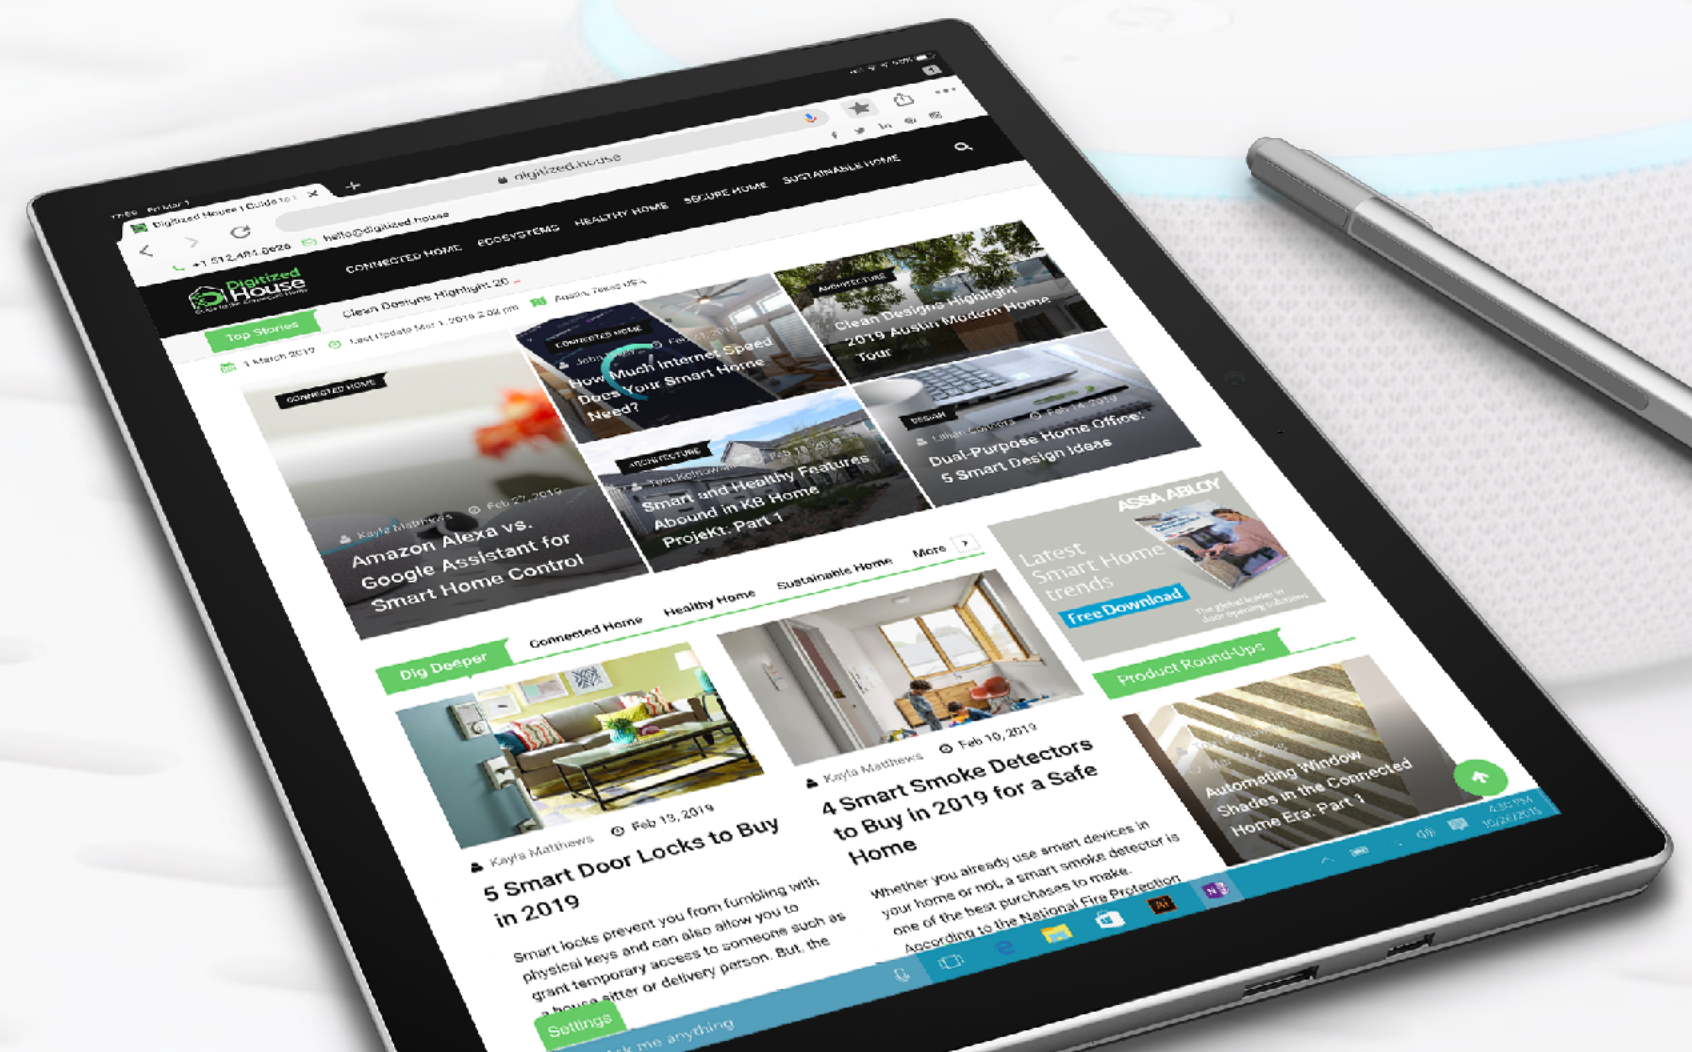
Digitized House | Guide to t

digitized.house

+1 512.481.0626 hello@digitized.house

Digitized House

CONNECTED HOME ECOSYSTEMS HEALTHY HOME SECURE HOME SUSTAINABLE HOME

Top Stories Clean Designs Highlight 20

Last Update Mar 1, 2019 2:02 pm Austin, Texas USA

1 March 2019

CONNECTED HOME

Kayla Matthews Feb 27, 2019

Amazon Alexa vs. Google Assistant for Smart Home Control

CONNECTED HOME

How Much Internet Speed Does Your Smart Home Need?

ARCHITECTURE

Clean Designs Highlight 2019 Austin Modern Home Tour

ARCHITECTURE

Feb 18, 2019

Smart and Healthy Features Abound in KB Home ProjeKt: Part 1

DESIGN

Feb 14, 2019

Dual-Purpose Home Office: 5 Smart Design Ideas

ASSA ABLOY

Latest Smart Home trends

Free Download

Dig Deeper Connected Home Healthy Home Sustainable Home More

Kayla Matthews Feb 13, 2019

5 Smart Door Locks to Buy in 2019

Smart locks prevent you from fumbling with physical keys and can also allow you to grant temporary access to someone such as a house sitter or delivery person. But, the

Kayla Matthews Feb 10, 2019

4 Smart Smoke Detectors to Buy in 2019 for a Safe Home

Whether you already use smart devices in your home or not, a smart smoke detector is one of the best purchases to make. According to the National Fire Protection

Product Round-Ups

Automating Window Shades in the Connected Home Era: Part 1

Settings

Ask me anything